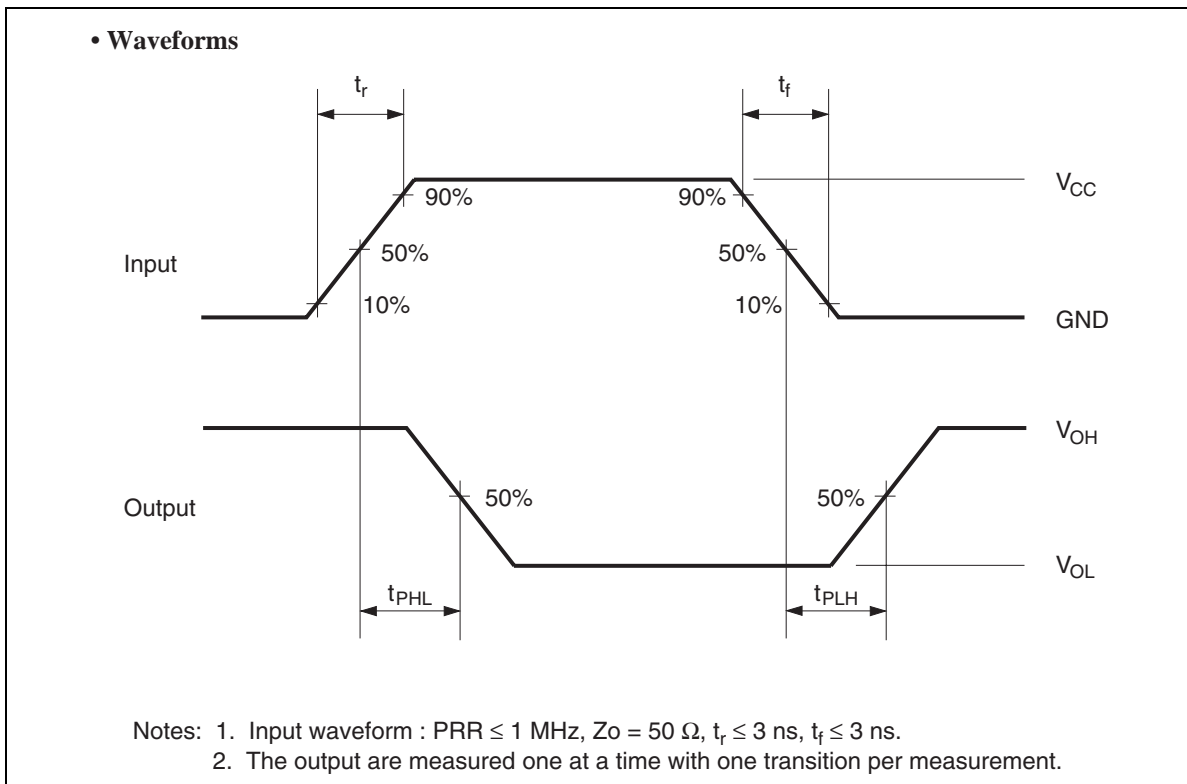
• Waveforms

$t_r$

$t_f$

90%

90%

$V_{CC}$

Input

50%

50%

10%

10%

GND

$V_{OH}$

Output

50%

50%

$V_{OL}$

$t_{PHL}$

$t_{PLH}$

Notes: 1. Input waveform : PRR $\leq$ 1 MHz, Zo = 50 $\Omega$, $t_r \leq$ 3 ns, $t_f \leq$ 3 ns.
2. The output are measured one at a time with one transition per measurement.